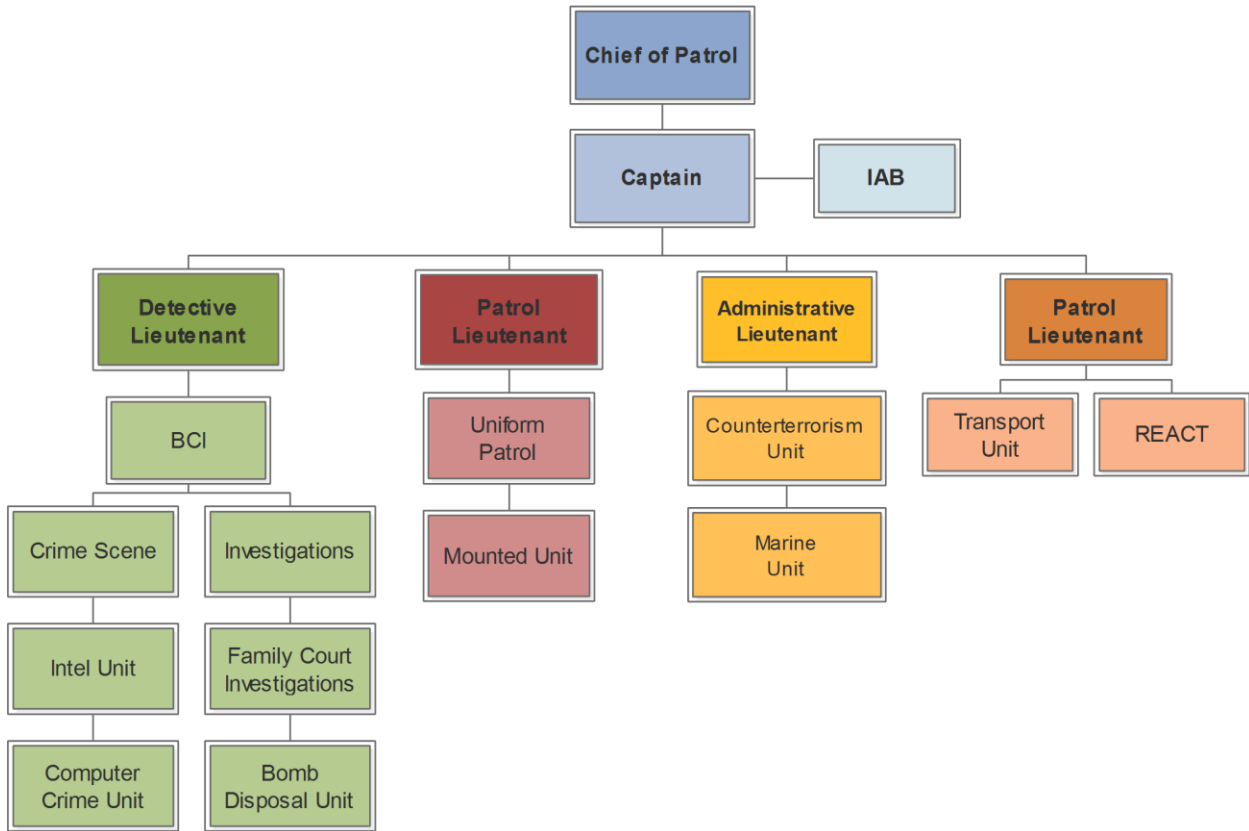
Chief of Patrol

Captain

IAB

Detective Lieutenant

Patrol Lieutenant

Administrative Lieutenant

Patrol Lieutenant

BCI

Crime Scene

Investigations

Intel Unit

Family Court Investigations

Computer Crime Unit

Bomb Disposal Unit

Uniform Patrol

Mounted Unit

Counterterrorism Unit

Marine Unit

Transport Unit

REACT